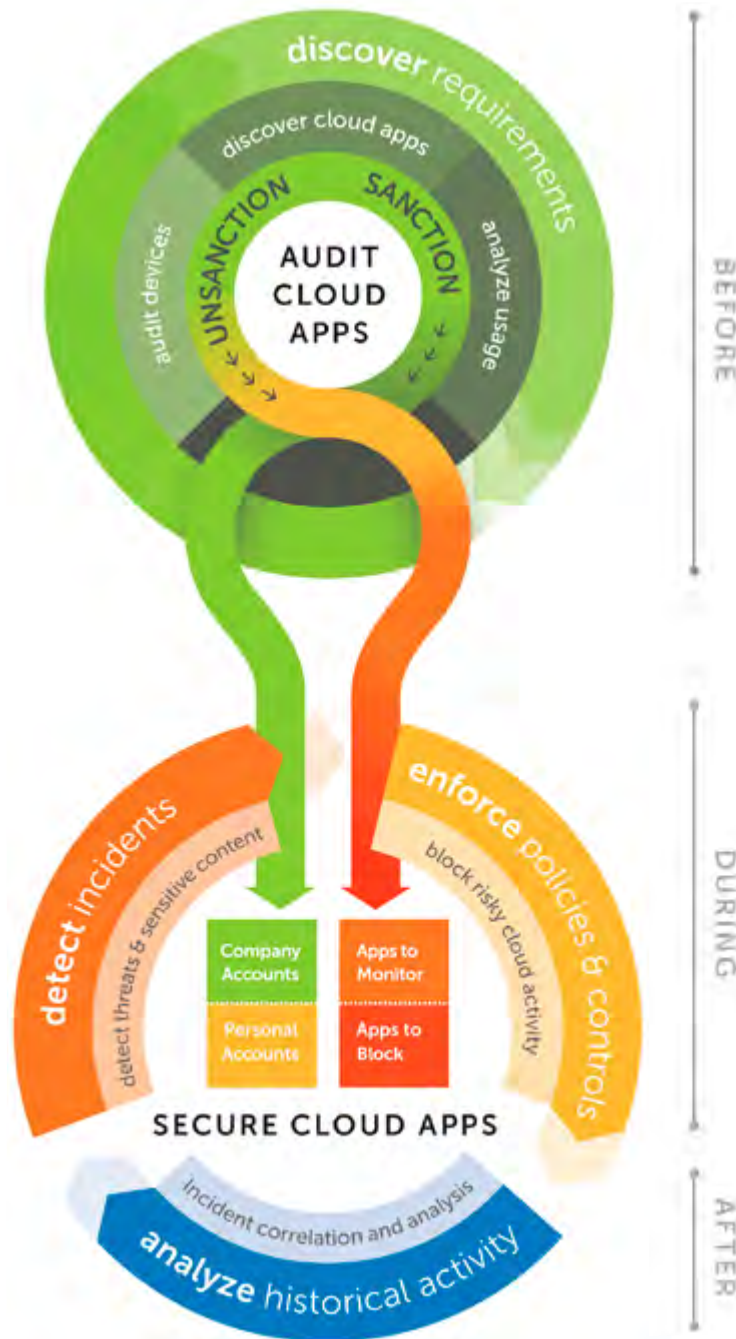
discover requirements

discover cloud apps

audit devices

analyze usage

UNSANCTION

SANCTION

AUDIT CLOUD APPS

BEFORE

detect incidents

detect threats & sensitive content

enforce policies & controls

block risky cloud activity

| Company Accounts | Apps to Monitor |
|---|---|
| Personal Accounts | Apps to Block |

SECURE CLOUD APPS

DURING

incident correlation and analysis

analyze historical activity

AFTER